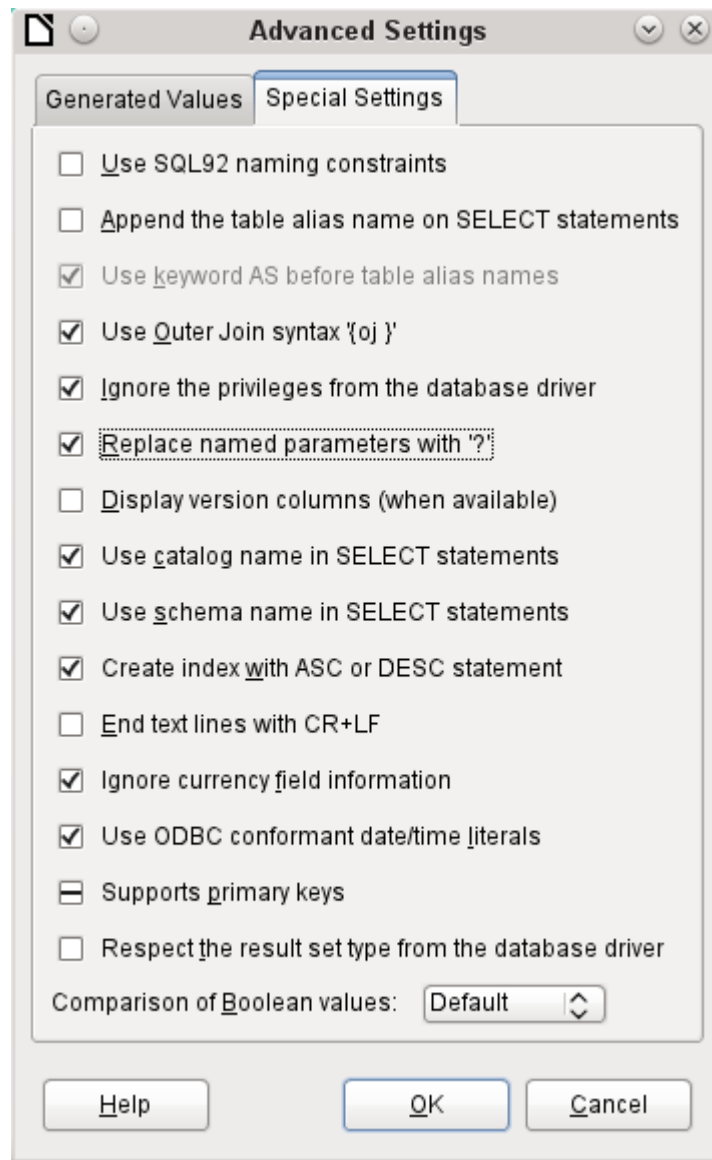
Advanced Settings

Generated Values | Special Settings

Use SQL92 naming constraints

Append the table alias name on SELECT statements

Use keyword AS before table alias names

Use Outer Join syntax '{oj }'

Ignore the privileges from the database driver

Replace named parameters with '?'

Display version columns (when available)

Use catalog name in SELECT statements

Use schema name in SELECT statements

Create index with ASC or DESC statement

End text lines with CR+LF

Ignore currency field information

Use ODBC conformant date/time literals

Supports primary keys

Respect the result set type from the database driver

Comparison of Boolean values: Default

Help OK Cancel